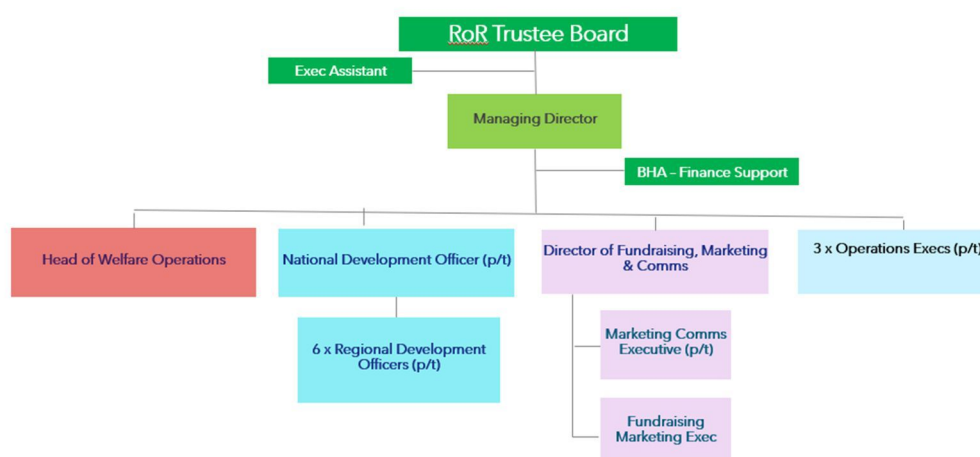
RoR Trustee Board

Exec Assistant

Managing Director

BHA - Finance Support

Head of Welfare Operations

National Development Officer (p/t)

6 x Regional Development Officers (p/t)

Director of Fundraising, Marketing & Comms

Marketing Comms Executive (p/t)

Fundraising Marketing Exec

3 x Operations Execs (p/t)